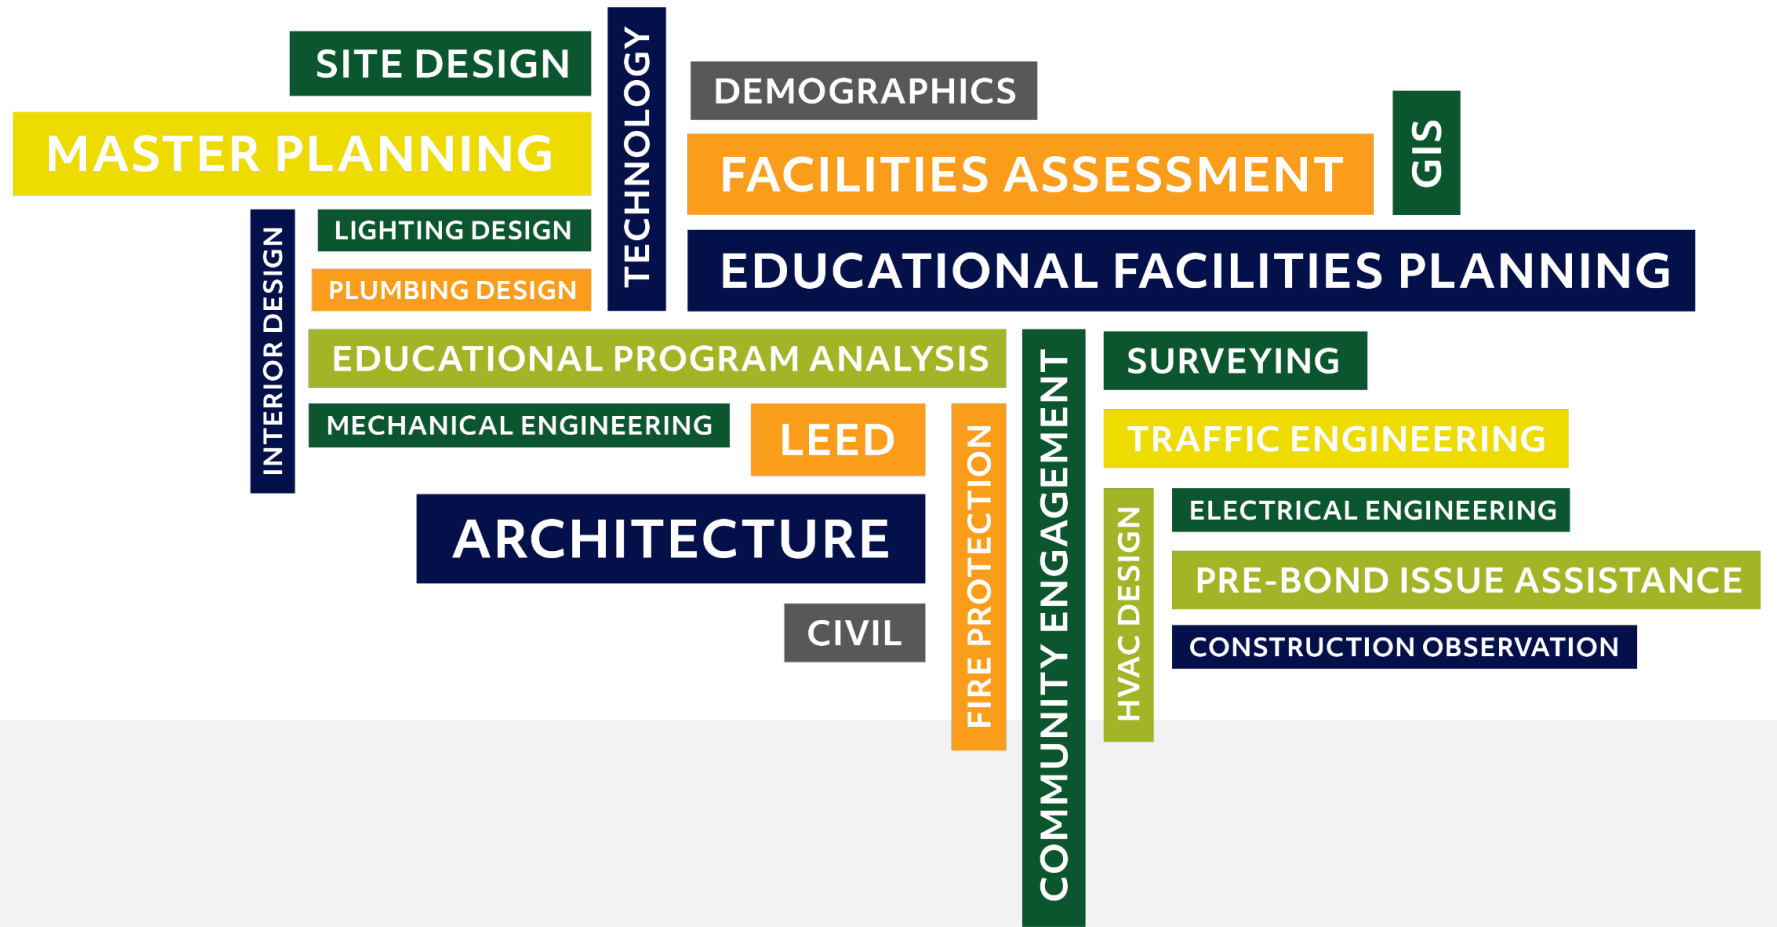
SITE DESIGN
MASTER PLANNING
TECHNOLOGY
DEMOGRAPHICS
FACILITIES ASSESSMENT
GIS
INTERIOR DESIGN
LIGHTING DESIGN
PLUMBING DESIGN
EDUCATIONAL FACILITIES PLANNING
EDUCATIONAL PROGRAM ANALYSIS
MECHANICAL ENGINEERING
LEED
FIRE PROTECTION
COMMUNITY ENGAGEMENT
SURVEYING
TRAFFIC ENGINEERING
ARCHITECTURE
HVAC DESIGN
ELECTRICAL ENGINEERING
PRE-BOND ISSUE ASSISTANCE
CIVIL
CONSTRUCTION OBSERVATION